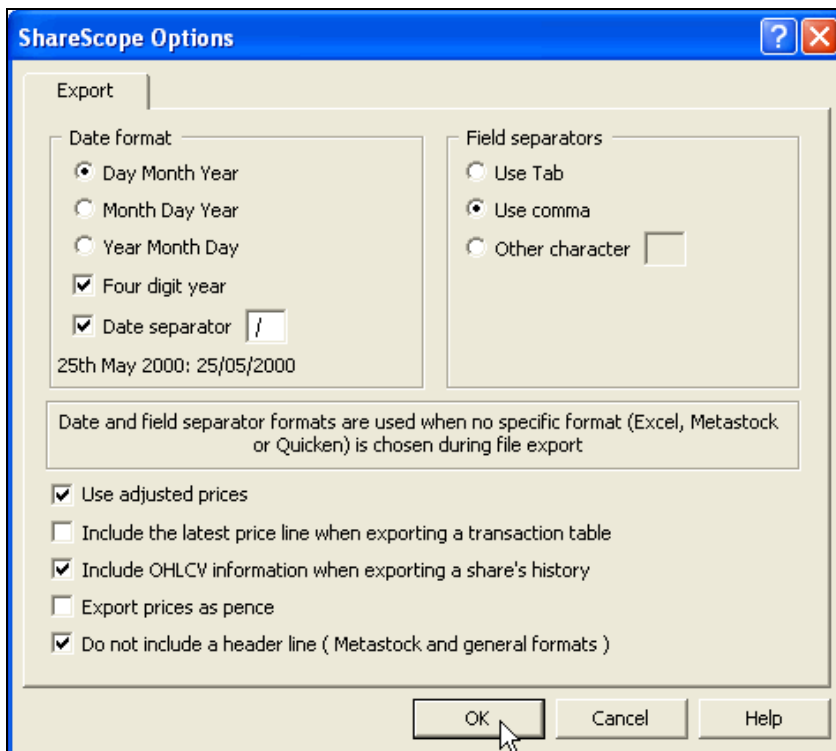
ShareScope Options

Export

Date format
Day Month Year
Month Day Year
Year Month Day
Four digit year
Date separator /
25th May 2000: 25/05/2000

Field separators
Use Tab
Use comma
Other character

Date and field separator formats are used when no specific format (Excel, Metastock or Quicken) is chosen during file export

Use adjusted prices
Include the latest price line when exporting a transaction table
Include OHLCV information when exporting a share's history
Export prices as pence
Do not include a header line ( Metastock and general formats )

OK
Cancel
Help